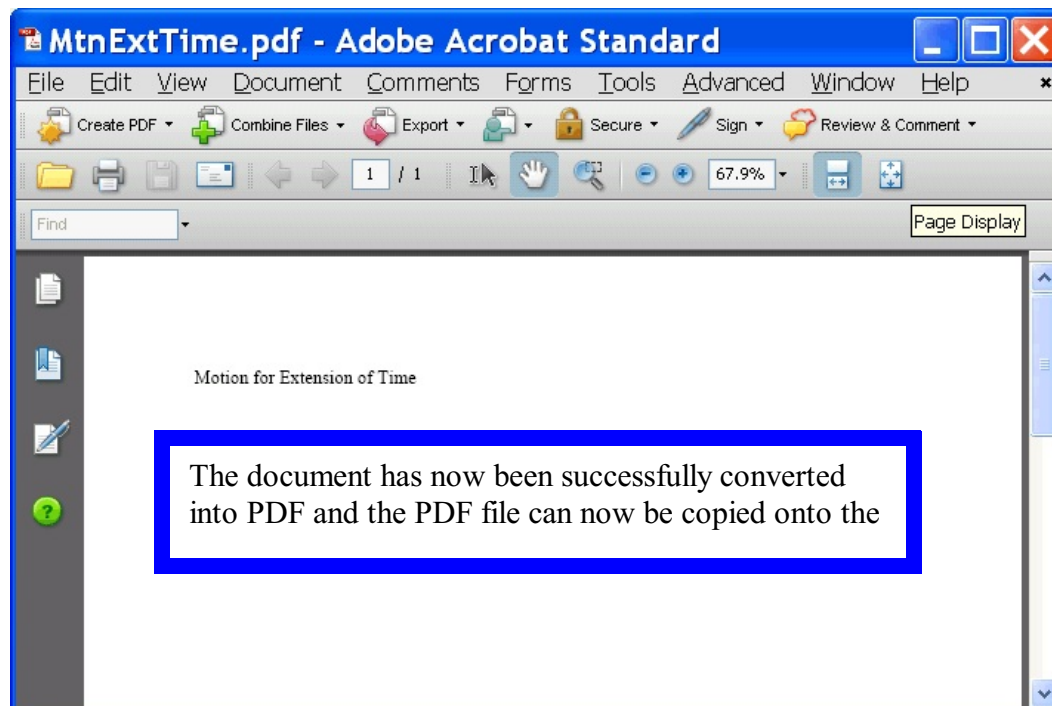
MtnExtTime.pdf - Adobe Acrobat Standard

File Edit View Document Comments Forms Tools Advanced Window Help

Create PDF Combine Files Export Secure Sign Review & Comment

1 / 1 67.9%

Find

Page Display

Motion for Extension of Time

The document has now been successfully converted into PDF and the PDF file can now be copied onto the